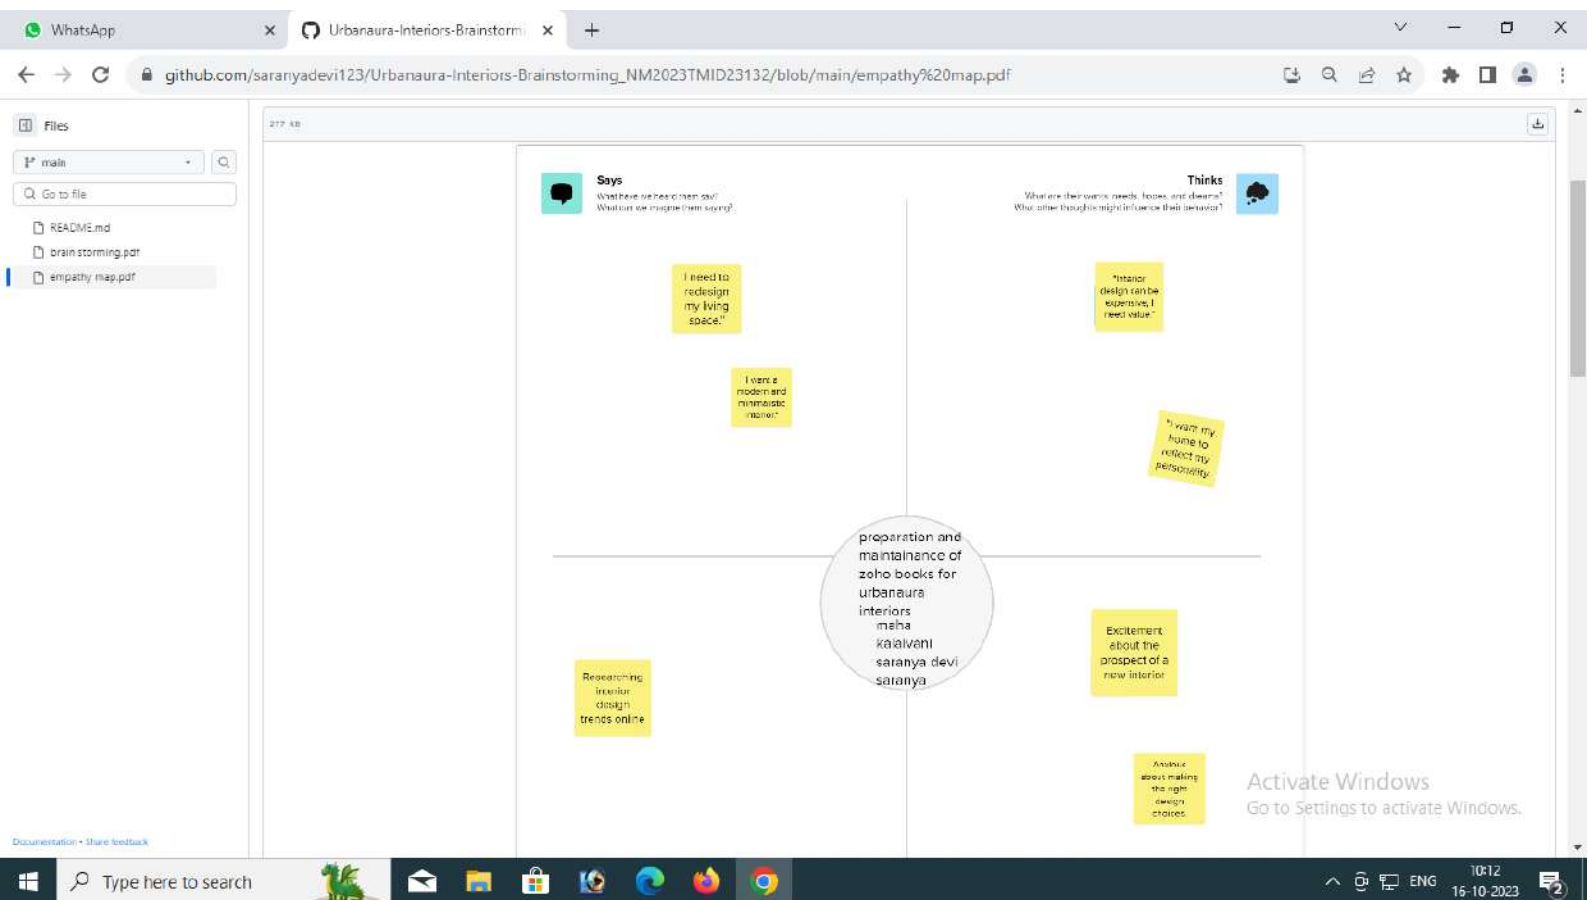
WhatsApp ×
Urbanaura-Interiors-Brainstormi ×
+

github.com/saranyadevi123/Urbanaura-Interiors-Brainstorming_NM2023TMID23132/blob/main/empathy%20map.pdf

Files
main
Go to file
README.md
brain storming.pdf
empathy map.pdf

277 KB

Says
What have we heard them say?
What can we imagine them saying?

Thinks
What are their wants, needs, hopes, and dreams?
What other thoughts might influence their behavior?

I need to redesign my living space."

I want a modern and minimalistic interior."

"Interior design can be expensive, I need value."

"I want my home to reflect my personality"

preparation and maintainance of zoho books for urbanaura interiors
maha
kalaivani
saranya devi
saranya

Researching interior design trends online

Excitement about the prospect of a new interior

Anxious about making the right design choices

Activate Windows
Go to Settings to activate Windows.

Documentation • Share feedback

Type here to search

ENG
10:12
16-10-2023